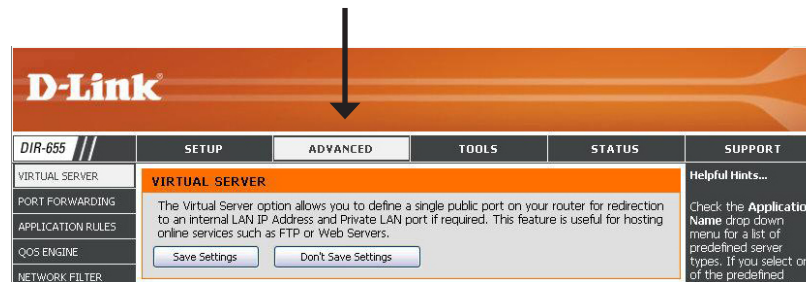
D-Link

DIR-655

SETUP ADVANCED TOOLS STATUS SUPPORT

VIRTUAL SERVER
PORT FORWARDING
APPLICATION RULES
QOS ENGINE
NETWORK FILTER

VIRTUAL SERVER

The Virtual Server option allows you to define a single public port on your router for redirection to an internal LAN IP Address and Private LAN port if required. This feature is useful for hosting online services such as FTP or Web Servers.

Save Settings Don't Save Settings

Helpful Hints...

Check the Applicatio Name drop down menu for a list of predefined server types. If you select or of the predefined